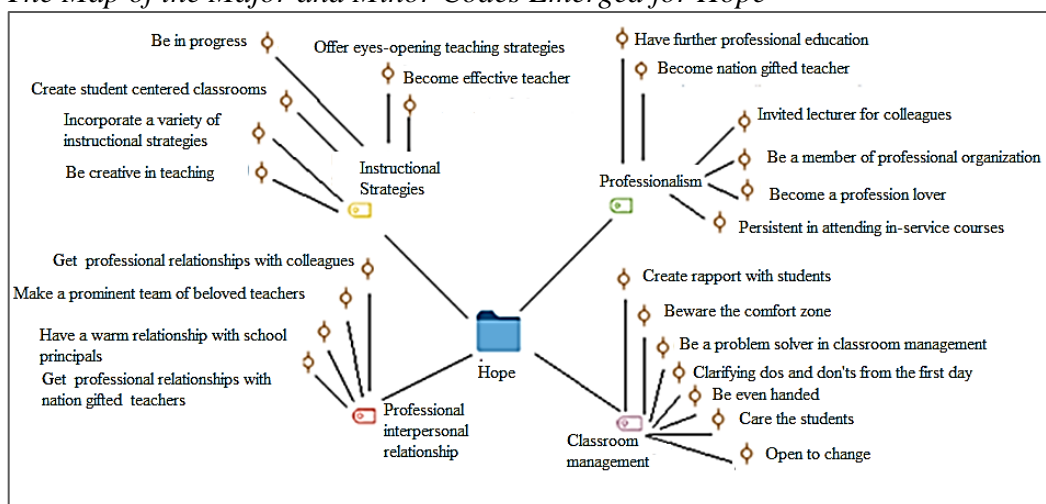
The Map of the Major and Minor Codes Emerged for Hope

Be in progress
Offer eyes-opening teaching strategies
Become effective teacher
Create student centered classrooms
Incorporate a variety of instructional strategies
Be creative in teaching
Instructional Strategies

Have further professional education
Become nation gifted teacher
Invited lecturer for colleagues
Be a member of professional organization
Professionalism
Become a profession lover
Persistent in attending in-service courses

Get professional relationships with colleagues
Make a prominent team of beloved teachers
Have a warm relationship with school principals
Get professional relationships with nation gifted teachers
Professional interpersonal relationship

Hope

Create rapport with students
Beware the comfort zone
Be a problem solver in classroom management
Clarifying dos and don'ts from the first day
Be even handed
Care the students
Classroom management
Open to change